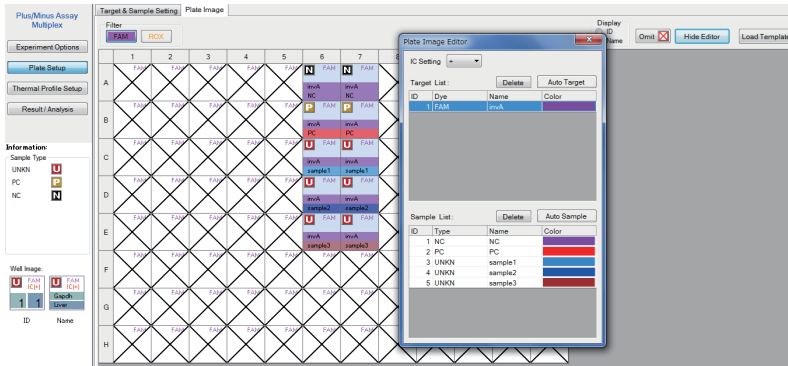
Plus/Minus Assay Multiplex

Experiment Options

Plate Setup

Thermal Profile Setup

Result / Analysis

Information:
Sample Type
UNKN U
PC P
NC N

Well Image:
U FAM IC(+)
1
U FAM IC(+)
Gapdh
Liver
1
ID Name

Target & Sample Setting Plate Image

Filter
FAM ROX

Display ID Name

Omit Hide Editor Load Template

| | 1 | 2 | 3 | 4 | 5 | 6 | 7 |
|---|---|---|---|---|---|---|---|
| A | FAM | FAM | FAM | FAM | FAM | N FAM invA NC | N FAM invA NC |
| B | FAM | FAM | FAM | FAM | FAM | P FAM invA PC | P FAM invA PC |
| C | FAM | FAM | FAM | FAM | FAM | U FAM invA sample1 | U FAM invA sample1 |
| D | FAM | FAM | FAM | FAM | FAM | U FAM invA sample2 | U FAM invA sample2 |
| E | FAM | FAM | FAM | FAM | FAM | U FAM invA sample3 | U FAM invA sample3 |
| F | FAM | FAM | FAM | FAM | FAM | FAM | FAM |
| G | FAM | FAM | FAM | FAM | FAM | FAM | FAM |
| H | FAM | FAM | FAM | FAM | FAM | FAM | FAM |

Plate Image Editor

IC Setting +

Target List : Delete Auto Target

| ID | Dye | Name | Color |
|---|---|---|---|
| 1 | FAM | invA | |

Sample List : Delete Auto Sample

| ID | Type | Name | Color |
|---|---|---|---|
| 1 | NC | NC | |
| 2 | PC | PC | |
| 3 | UNKN | sample1 | |
| 4 | UNKN | sample2 | |
| 5 | UNKN | sample3 | |